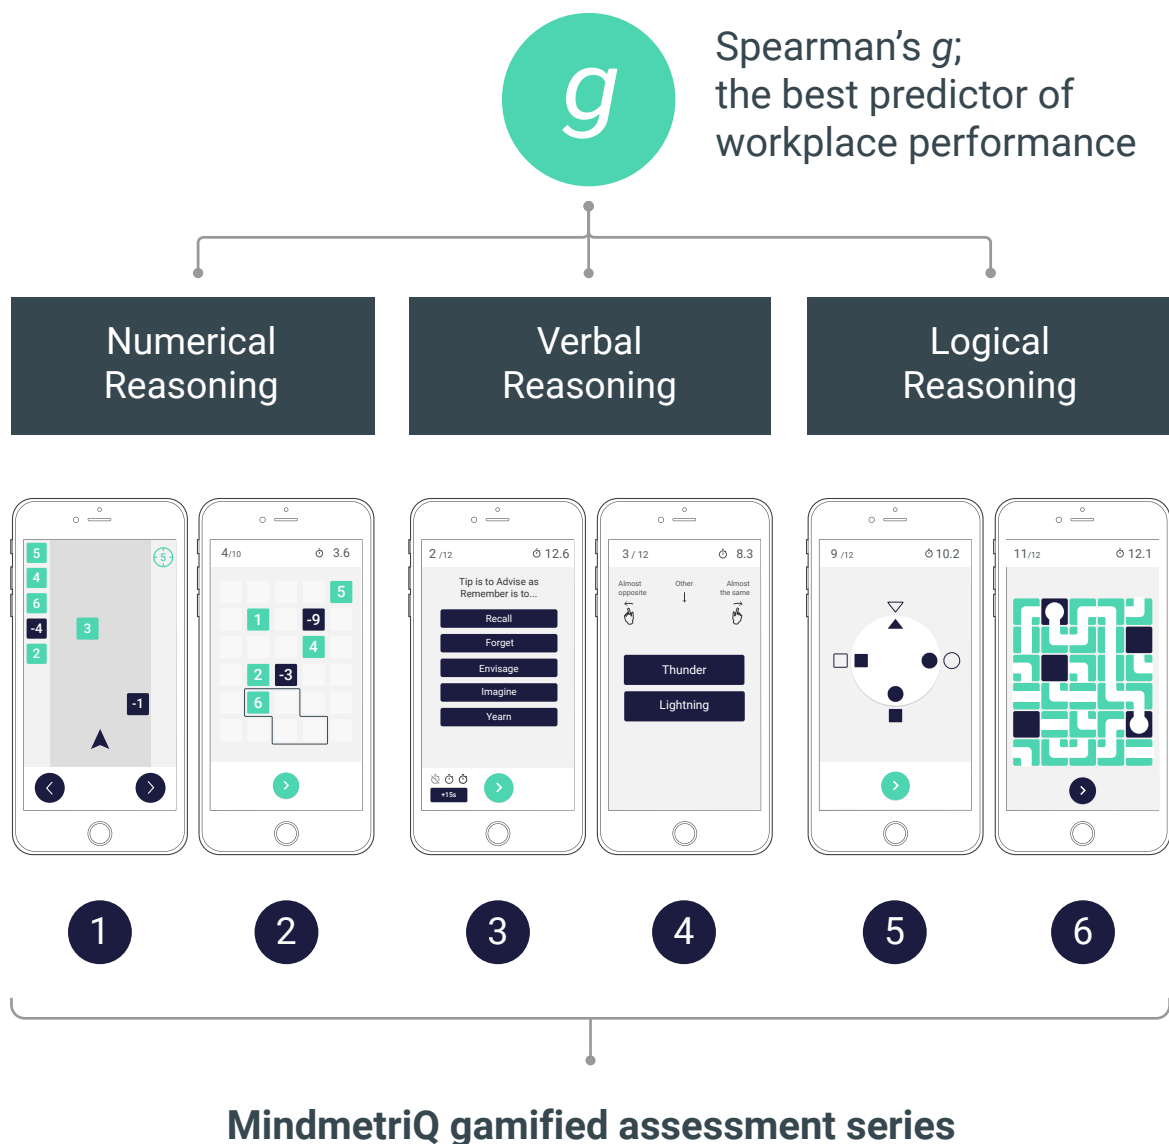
g

Spearman's g;
the best predictor of
workplace performance

Numerical Reasoning

Verbal Reasoning

Logical Reasoning

5
4
6
-4
2
3
-1
5

4/10 3.6
5
1 -9
4
2 -3
6

2/12 12.6
Tip is to Advise as Remember is to...
Recall
Forget
Envisage
Imagine
Yearn
+15s

3/12 8.3
Almost opposite
Other
Almost the same
Thunder
Lightning

9/12 10.2

11/12 12.1

1
2
3
4
5
6

MindmetriQ gamified assessment series